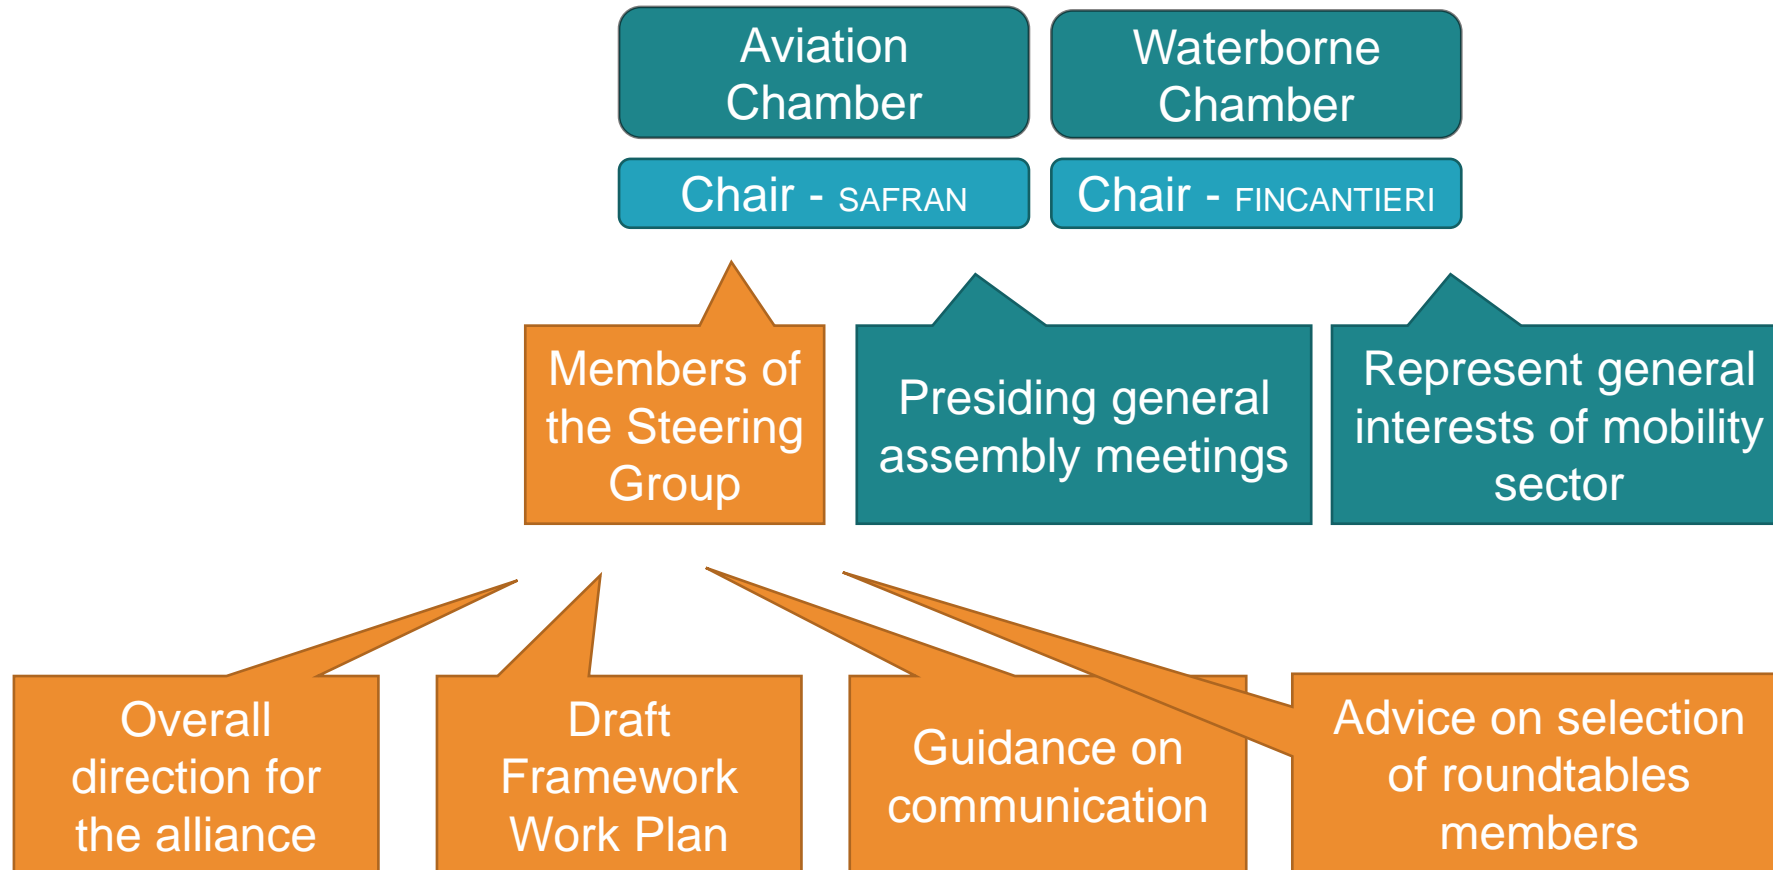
Aviation Chamber

Waterborne Chamber

Chair - SAFRAN

Chair - FINCANTIERI

Members of the Steering Group

Presiding general assembly meetings

Represent general interests of mobility sector

Overall direction for the alliance

Draft Framework Work Plan

Guidance on communication

Advice on selection of roundtables members